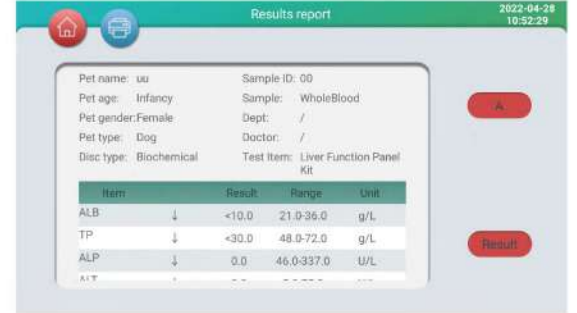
Results report

2022-04-28
10:52:29

Pet name: uu
Sample ID: 00
Pet age: Infancy
Sample: WholeBlood
Pet gender: Female
Dept: /
Pet type: Dog
Doctor: /
Disc type: Biochemical
Test Item: Liver Function Panel Kit

| Item | | Result | Range | Unit |
|---|---|---|---|---|
| ALB | ↓ | <10.0 | 21.0-36.0 | g/L |
| TP | ↓ | <30.0 | 48.0-72.0 | g/L |
| ALP | ↓ | 0.0 | 46.0-337.0 | U/L |
| ALT | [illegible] | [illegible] | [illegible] | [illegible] |

A

Result